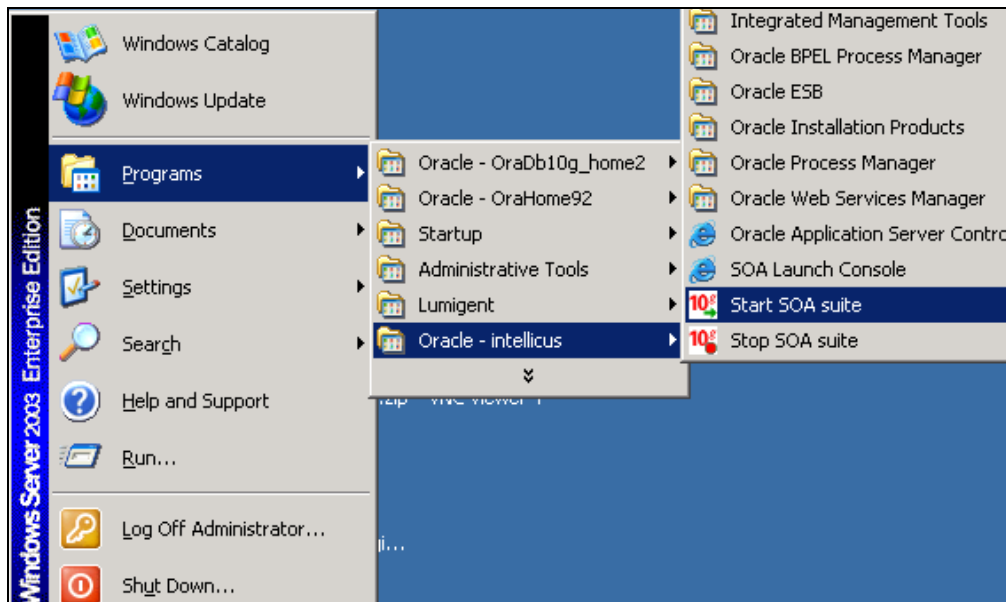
Windows Server 2003 Enterprise Edition

Windows Catalog
Windows Update
Programs
Documents
Settings
Search
Help and Support
Run...
Log Off Administrator...
Shut Down...

Oracle - OraDb10g_home2
Oracle - OraHome92
Startup
Administrative Tools
Lumigent
Oracle - intellicus

Integrated Management Tools
Oracle BPEL Process Manager
Oracle ESB
Oracle Installation Products
Oracle Process Manager
Oracle Web Services Manager
Oracle Application Server Contro
SOA Launch Console
Start SOA suite
Stop SOA suite

.zip VNC Viewer 4

i...